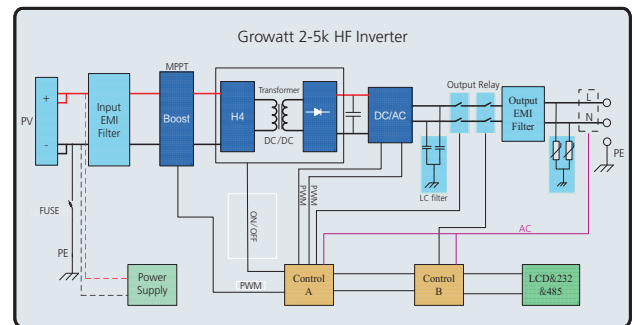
Growatt 2-5k HF Inverter

PV
+
-
Input EMI Filter
MPPT
Boost
H4
Transformer
DC/DC
DC/AC
Output Relay
Output EMI Filter
L
N
PE
LC filter
FUSE
PE
ON / OFF
PWM
PWM
AC
PWM
Power Supply
Control A
Control B
LCD&232 &485